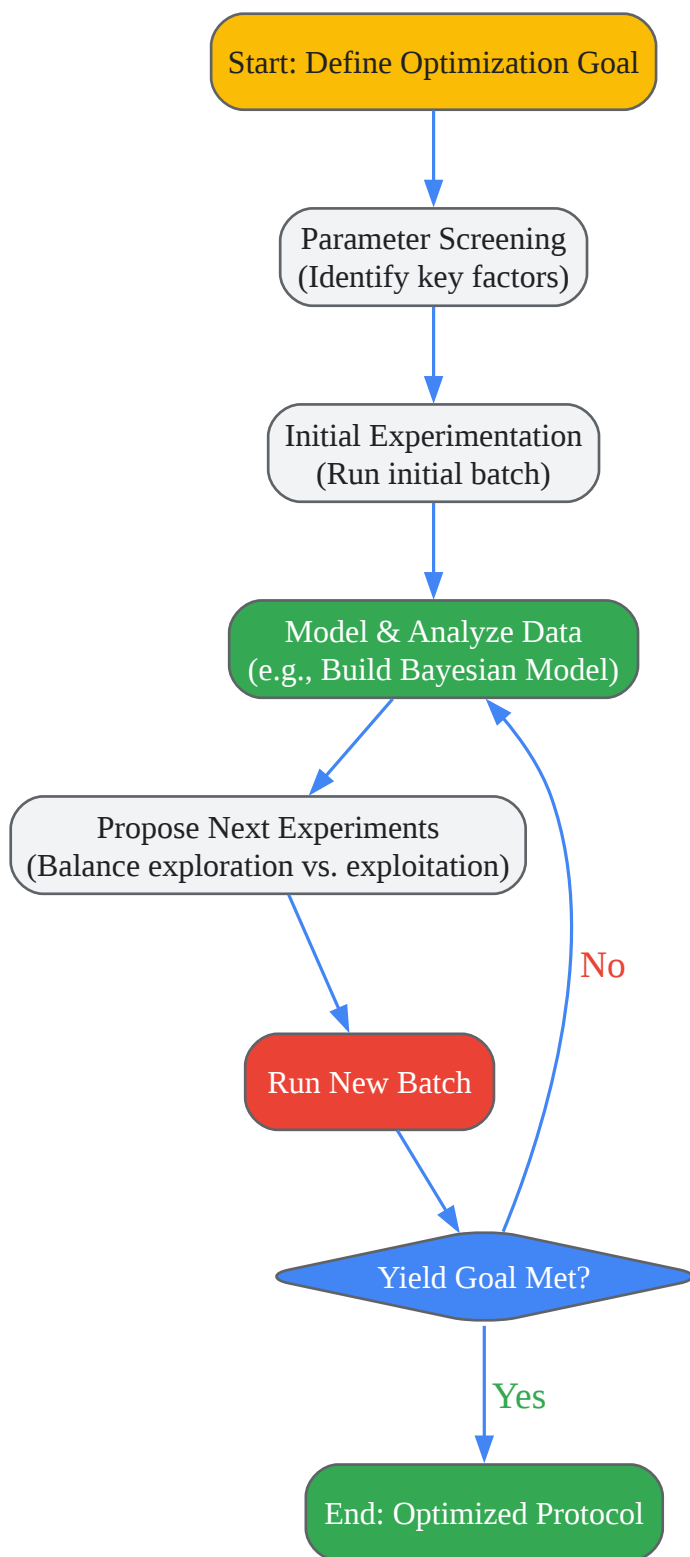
Start: Define Optimization Goal

Parameter Screening
(Identify key factors)

Initial Experimentation
(Run initial batch)

Model & Analyze Data
(e.g., Build Bayesian Model)

Propose Next Experiments
(Balance exploration vs. exploitation)

No

Run New Batch

Yield Goal Met?

Yes

End: Optimized Protocol